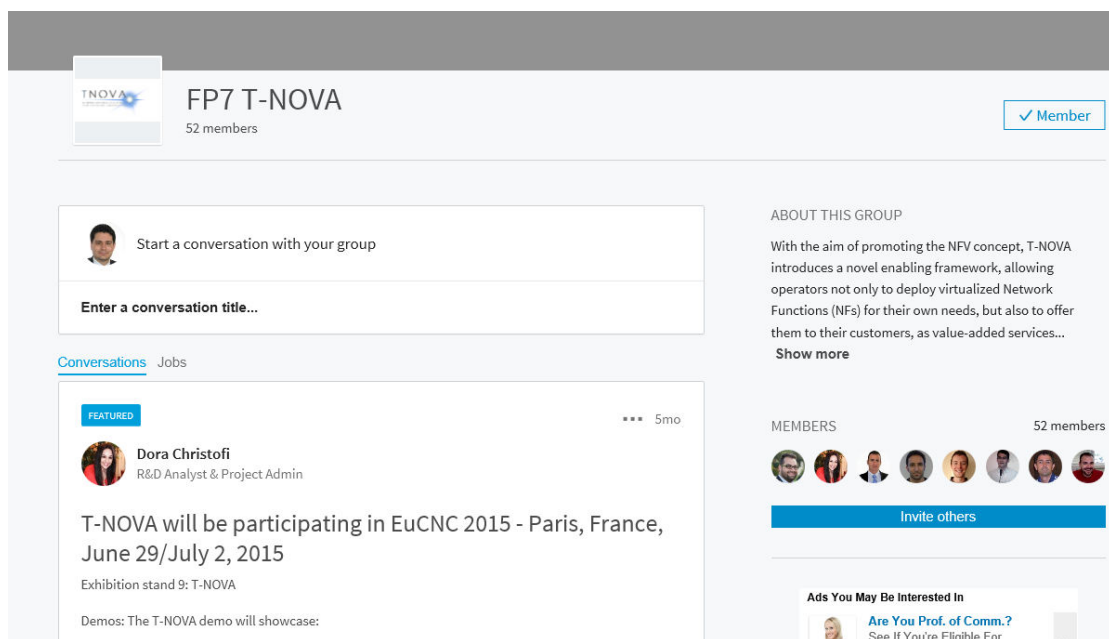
TNOVA

FP7 T-NOVA
52 members

✓ Member

Start a conversation with your group

Enter a conversation title...

Conversations Jobs

FEATURED

••• 5mo

Dora Christofi
R&D Analyst & Project Admin

T-NOVA will be participating in EuCNC 2015 - Paris, France, June 29/July 2, 2015

Exhibition stand 9: T-NOVA

Demos: The T-NOVA demo will showcase:

ABOUT THIS GROUP

With the aim of promoting the NFV concept, T-NOVA introduces a novel enabling framework, allowing operators not only to deploy virtualized Network Functions (NFs) for their own needs, but also to offer them to their customers, as value-added services...
Show more

MEMBERS

52 members

Invite others

Ads You May Be Interested In

Are You Prof. of Comm.?
See If You're Eligible For